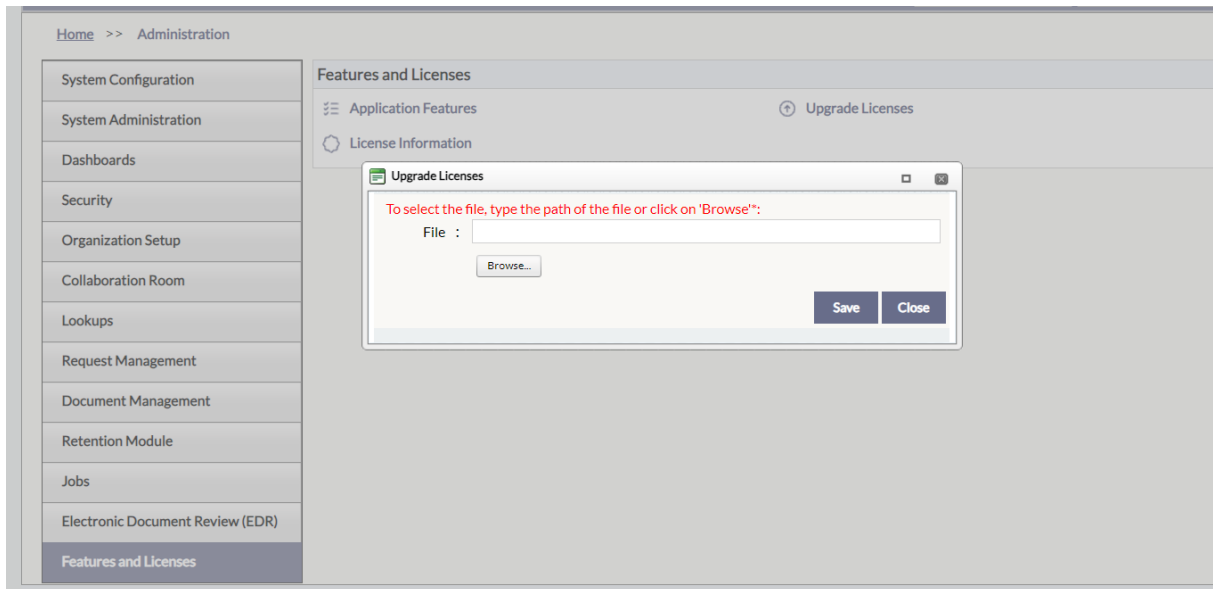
Home >> Administration

System Configuration

System Administration

Dashboards

Security

Organization Setup

Collaboration Room

Lookups

Request Management

Document Management

Retention Module

Jobs

Electronic Document Review (EDR)

Features and Licenses

Features and Licenses

Application Features

Upgrade Licenses

License Information

Upgrade Licenses

To select the file, type the path of the file or click on 'Browse'*:

File :

Browse...

Save

Close